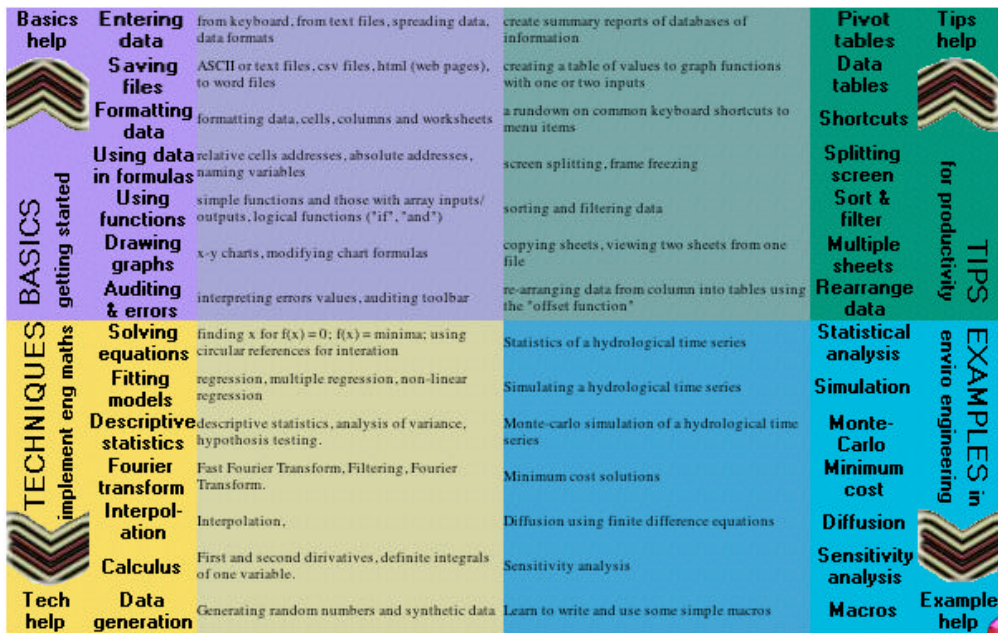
Basics help

BASICS getting started

TECHNIQUES implement eng maths

Tech help

Entering data — from keyboard, from text files, spreading data, data formats
Saving files — ASCII or text files, csv files, html (web pages), to word files
Formatting data — formatting data, cells, columns and worksheets
Using data in formulas — relative cells addresses, absolute addresses, naming variables
Using functions — simple functions and those with array inputs/outputs, logical functions ("if", "and")
Drawing graphs — x-y charts, modifying chart formulas
Auditing & errors — interpreting errors values, auditing toolbar
Solving equations — finding x for f(x) = 0; f(x) = minima; using circular references for interation
Fitting models — regression, multiple regression, non-linear regression
Descriptive statistics — descriptive statistics, analysis of variance, hypothosis testing.
Fourier transform — Fast Fourier Transform, Filtering, Fourier Transform.
Interpol-ation — Interpolation,
Calculus — First and second dirivatives, definite integrals of one variable.
Data generation — Generating random numbers and synthetic data

Tips help

TIPS for productivity

EXAMPLES in enviro engineering

Example help

Pivot tables — create summary reports of databases of information
Data tables — creating a table of values to graph functions with one or two inputs
Shortcuts — a rundown on common keyboard shortcuts to menu items
Splitting screen — screen splitting, frame freezing
Sort & filter — sorting and filtering data
Multiple sheets — copying sheets, viewing two sheets from one file
Rearrange data — re-arranging data from column into tables using the "offset function"
Statistical analysis — Statistics of a hydrological time series
Simulation — Simulating a hydrological time series
Monte-Carlo — Monte-carlo simulation of a hydrological time series
Minimum cost — Minimum cost solutions
Diffusion — Diffusion using finite difference equations
Sensitivity analysis — Sensitivity analysis
Macros — Learn to write and use some simple macros